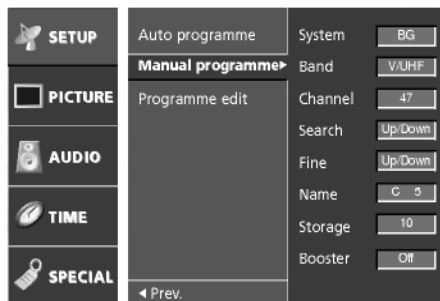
SETUP
PICTURE
AUDIO
TIME
SPECIAL

Auto programme
Manual programme ▶
Programme edit
◀ Prev.

| System | BG |
|---|---|
| Band | V/UHF |
| Channel | 47 |
| Search | Up/Down |
| Fine | Up/Down |
| Name | C 5 |
| Storage | 10 |
| Booster | Off |